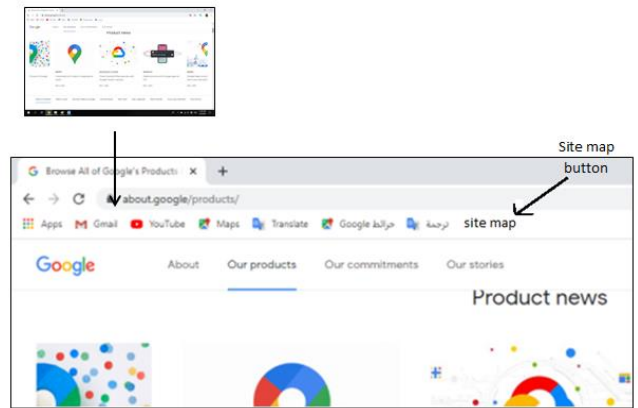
Site map button

Browse All of Google's Products

about.google/products/

Apps Gmail YouTube Maps Translate Google خرائط ترجمة site map

Google About Our products Our commitments Our stories

Product news